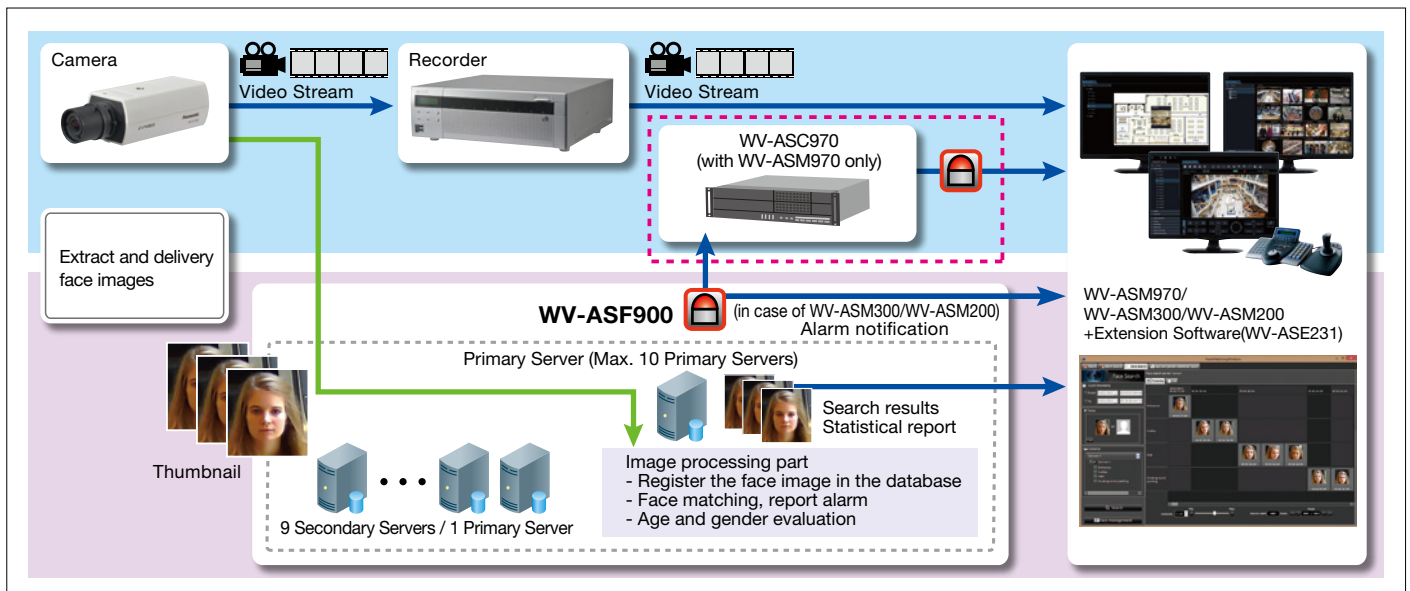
Camera

Video Stream

Recorder

Video Stream

WV-ASC970
(with WV-ASM970 only)

Extract and delivery face images

WV-ASF900

(in case of WV-ASM300/WV-ASM200)
Alarm notification

WV-ASM970/
WV-ASM300/WV-ASM200
+Extension Software(WV-ASE231)

Primary Server (Max. 10 Primary Servers)

Thumbnail

Search results
Statistical report

Image processing part
- Register the face image in the database
- Face matching, report alarm
- Age and gender evaluation

9 Secondary Servers / 1 Primary Server

Face Search